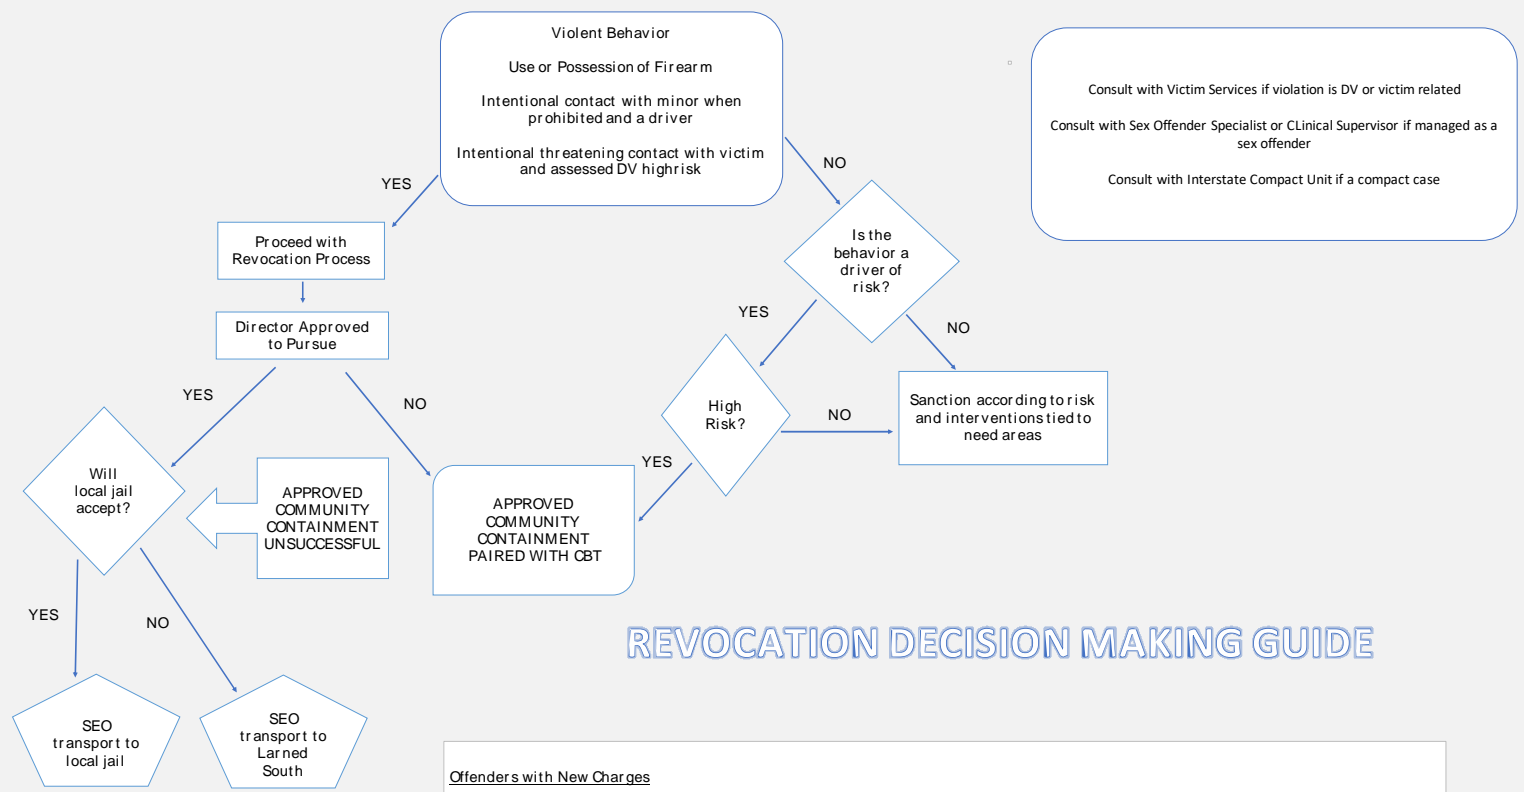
Violent Behavior

Use or Possession of Firearm

Intentional contact with minor when prohibited and a driver

Intentional threatening contact with victim and assessed DV high risk

Consult with Victim Services if violation is DV or victim related

Consult with Sex Offender Specialist or CLinical Supervisor if managed as a sex offender

Consult with Interstate Compact Unit if a compact case

YES

NO

Proceed with Revocation Process

Director Approved to Pursue

Is the behavior a driver of risk?

YES

NO

YES

NO

High Risk?

NO

Sanction according to risk and interventions tied to need areas

YES

Will local jail accept?

APPROVED COMMUNITY CONTAINMENT UNSUCCESSFUL

APPROVED COMMUNITY CONTAINMENT PAIRED WITH CBT

YES

NO

REVOCATION DECISION MAKING GUIDE

SEO transport to local jail

SEO transport to Larned South

Offenders with New Charges